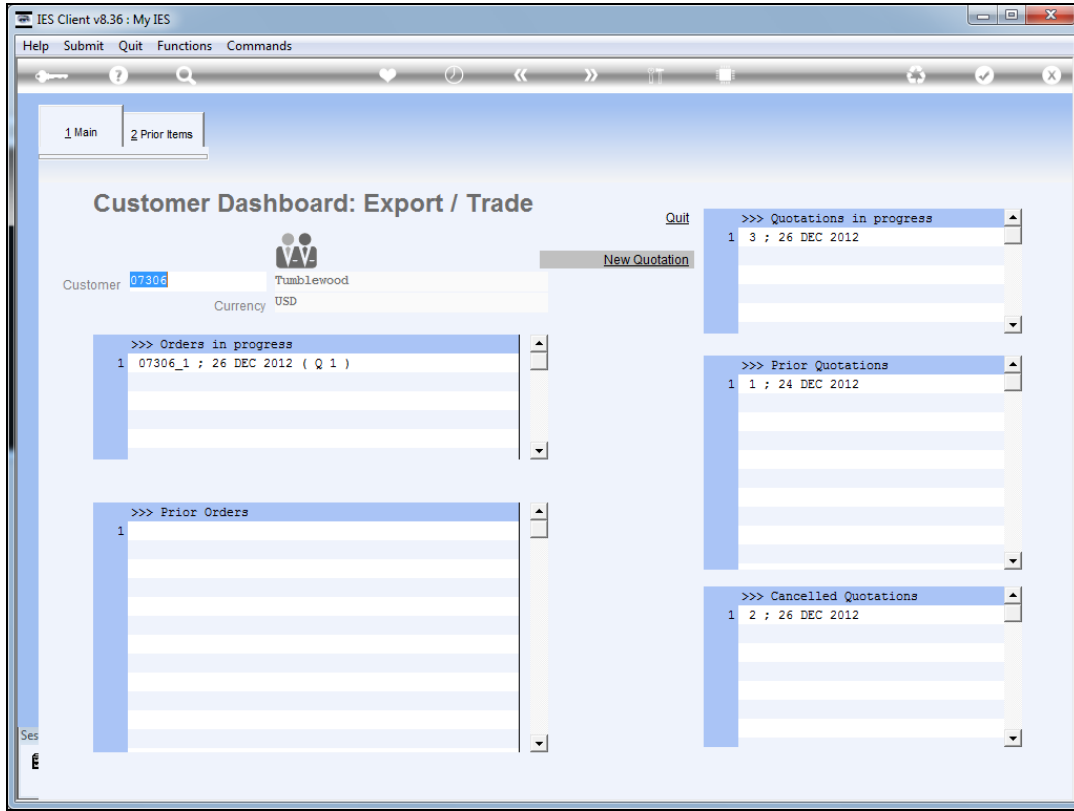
IES Client v8.36 : My IES

Help Submit Quit Functions Commands

1 Main
2 Prior Items

Customer Dashboard: Export / Trade

Quit

New Quotation

Customer 07306 Tumblewood

Currency USD

>>> Orders in progress
1 07306_1 ; 26 DEC 2012 ( Q 1 )

>>> Prior Orders
1

>>> Quotations in progress
1 3 ; 26 DEC 2012

>>> Prior Quotations
1 1 ; 24 DEC 2012

>>> Cancelled Quotations
1 2 ; 26 DEC 2012

Ses